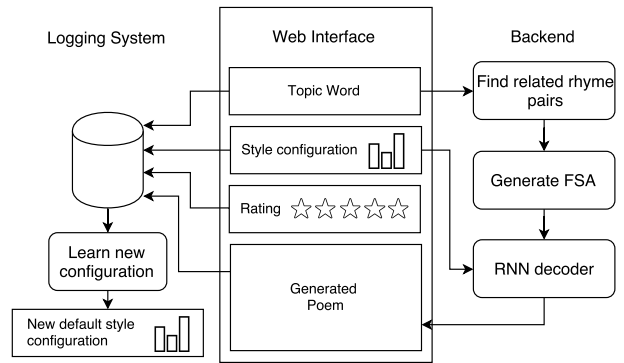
Logging System

Web Interface

Backend

Topic Word

Find related rhyme pairs

Style configuration

Generate FSA

Rating

Learn new configuration

Generated Poem

RNN decoder

New default style configuration